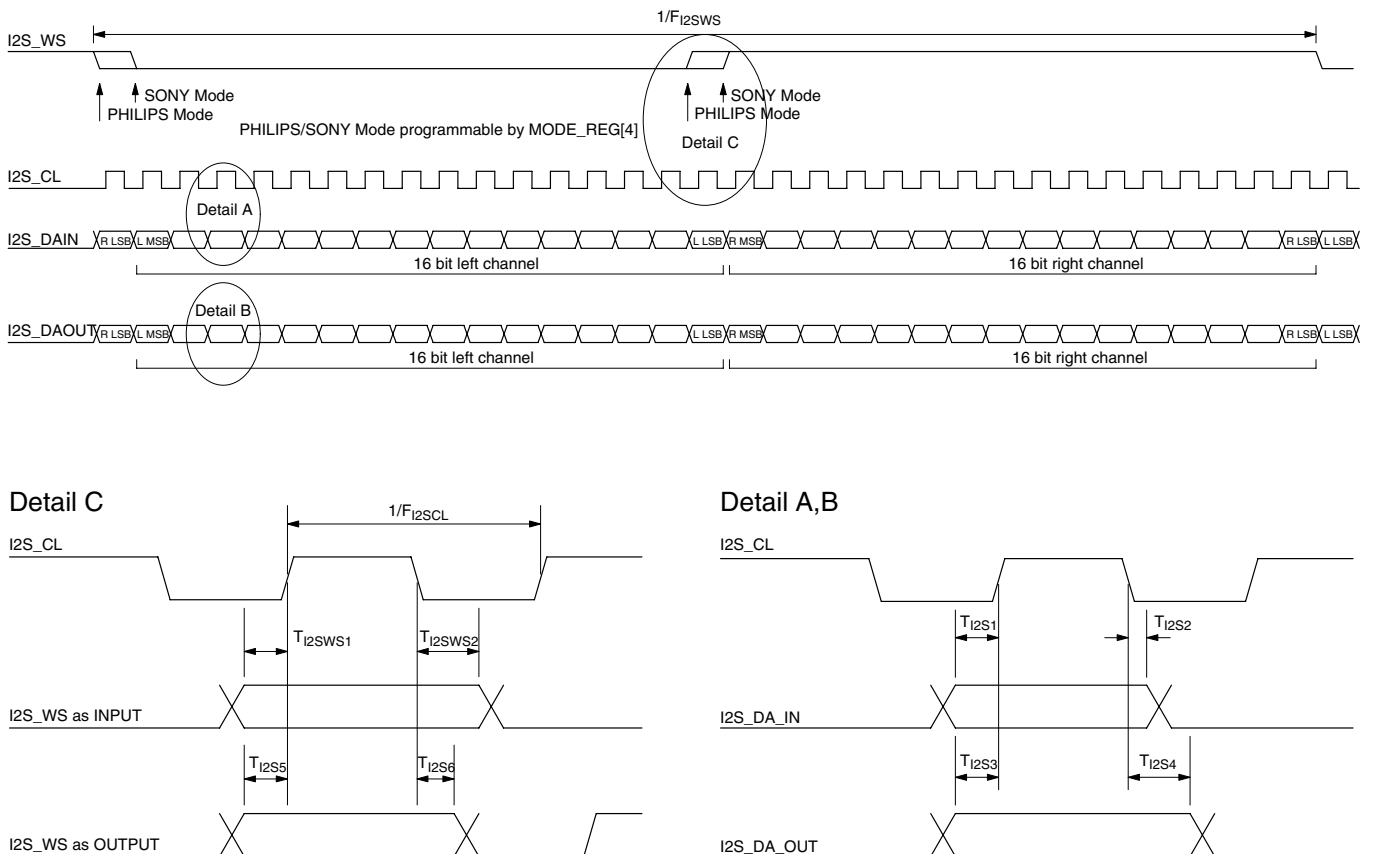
$1/F_{I2SWS}$

I2S_WS

SONY Mode
PHILIPS Mode

PHILIPS/SONY Mode programmable by MODE_REG[4]

SONY Mode
PHILIPS Mode

Detail C

I2S_CL

Detail A

I2S_DAIN R LSB L MSB L LSB R MSB R LSB L LSB

16 bit left channel

16 bit right channel

Detail B

I2S_DAOUT R LSB L MSB L LSB R MSB R LSB L LSB

16 bit left channel

16 bit right channel

Detail C

$1/F_{I2SCL}$

I2S_CL

$T_{I2SWS1}$

$T_{I2SWS2}$

I2S_WS as INPUT

$T_{I2S5}$

$T_{I2S6}$

I2S_WS as OUTPUT

Detail A,B

I2S_CL

$T_{I2S1}$

$T_{I2S2}$

I2S_DA_IN

$T_{I2S3}$

$T_{I2S4}$

I2S_DA_OUT